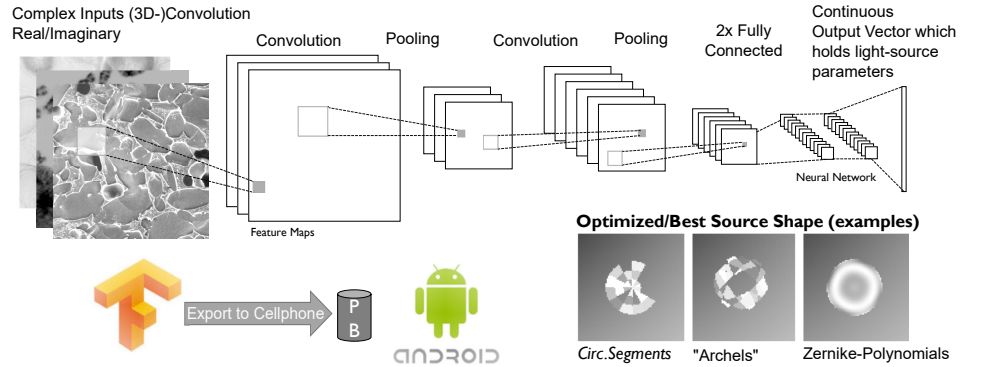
Complex Inputs (3D-)Convolution
Real/Imaginary

Convolution

Pooling

Convolution

Pooling

2x Fully Connected

Continuous Output Vector which holds light-source parameters

Neural Network

Feature Maps

Optimized/Best Source Shape (examples)

Export to Cellphone

P
B

ANDROID

Circ.Segments

"Archels"

Zernike-Polynomials